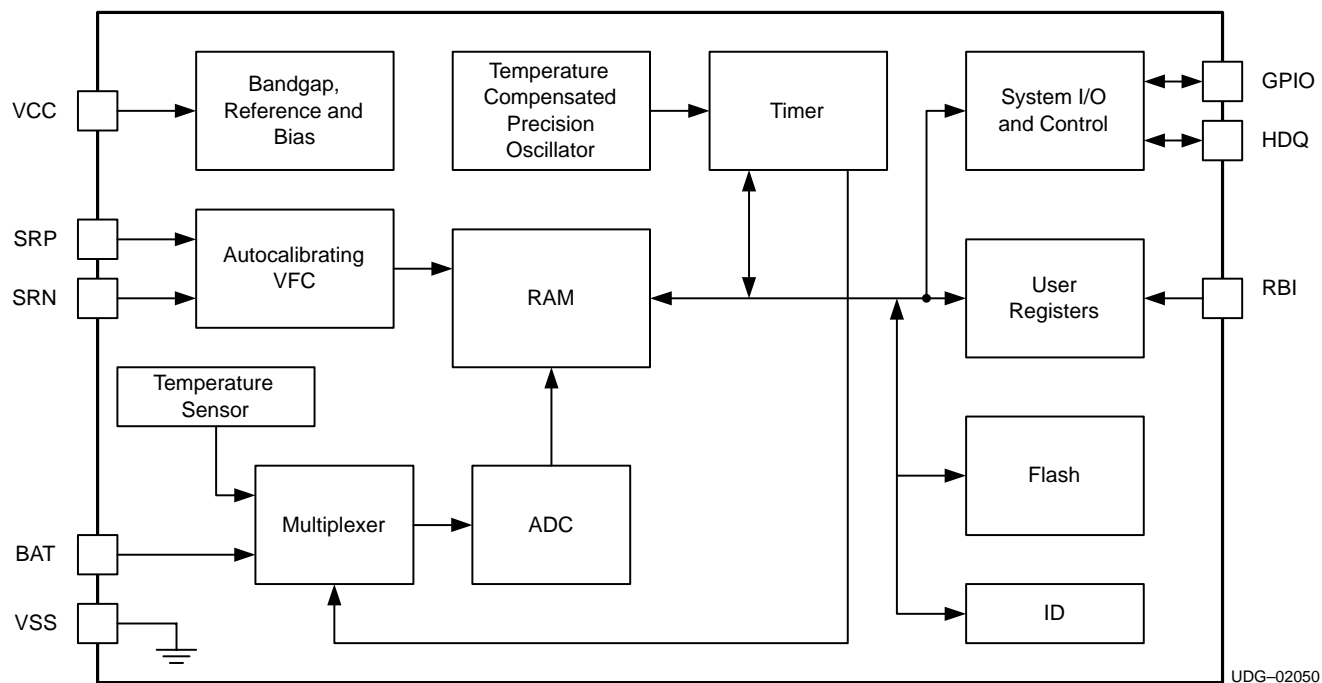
VCC

Bandgap, Reference and Bias

Temperature Compensated Precision Oscillator

Timer

System I/O and Control

GPIO

HDQ

SRP

SRN

Autocalibrating VFC

RAM

User Registers

RBI

Temperature Sensor

Multiplexer

ADC

Flash

BAT

VSS

ID

UDG–02050